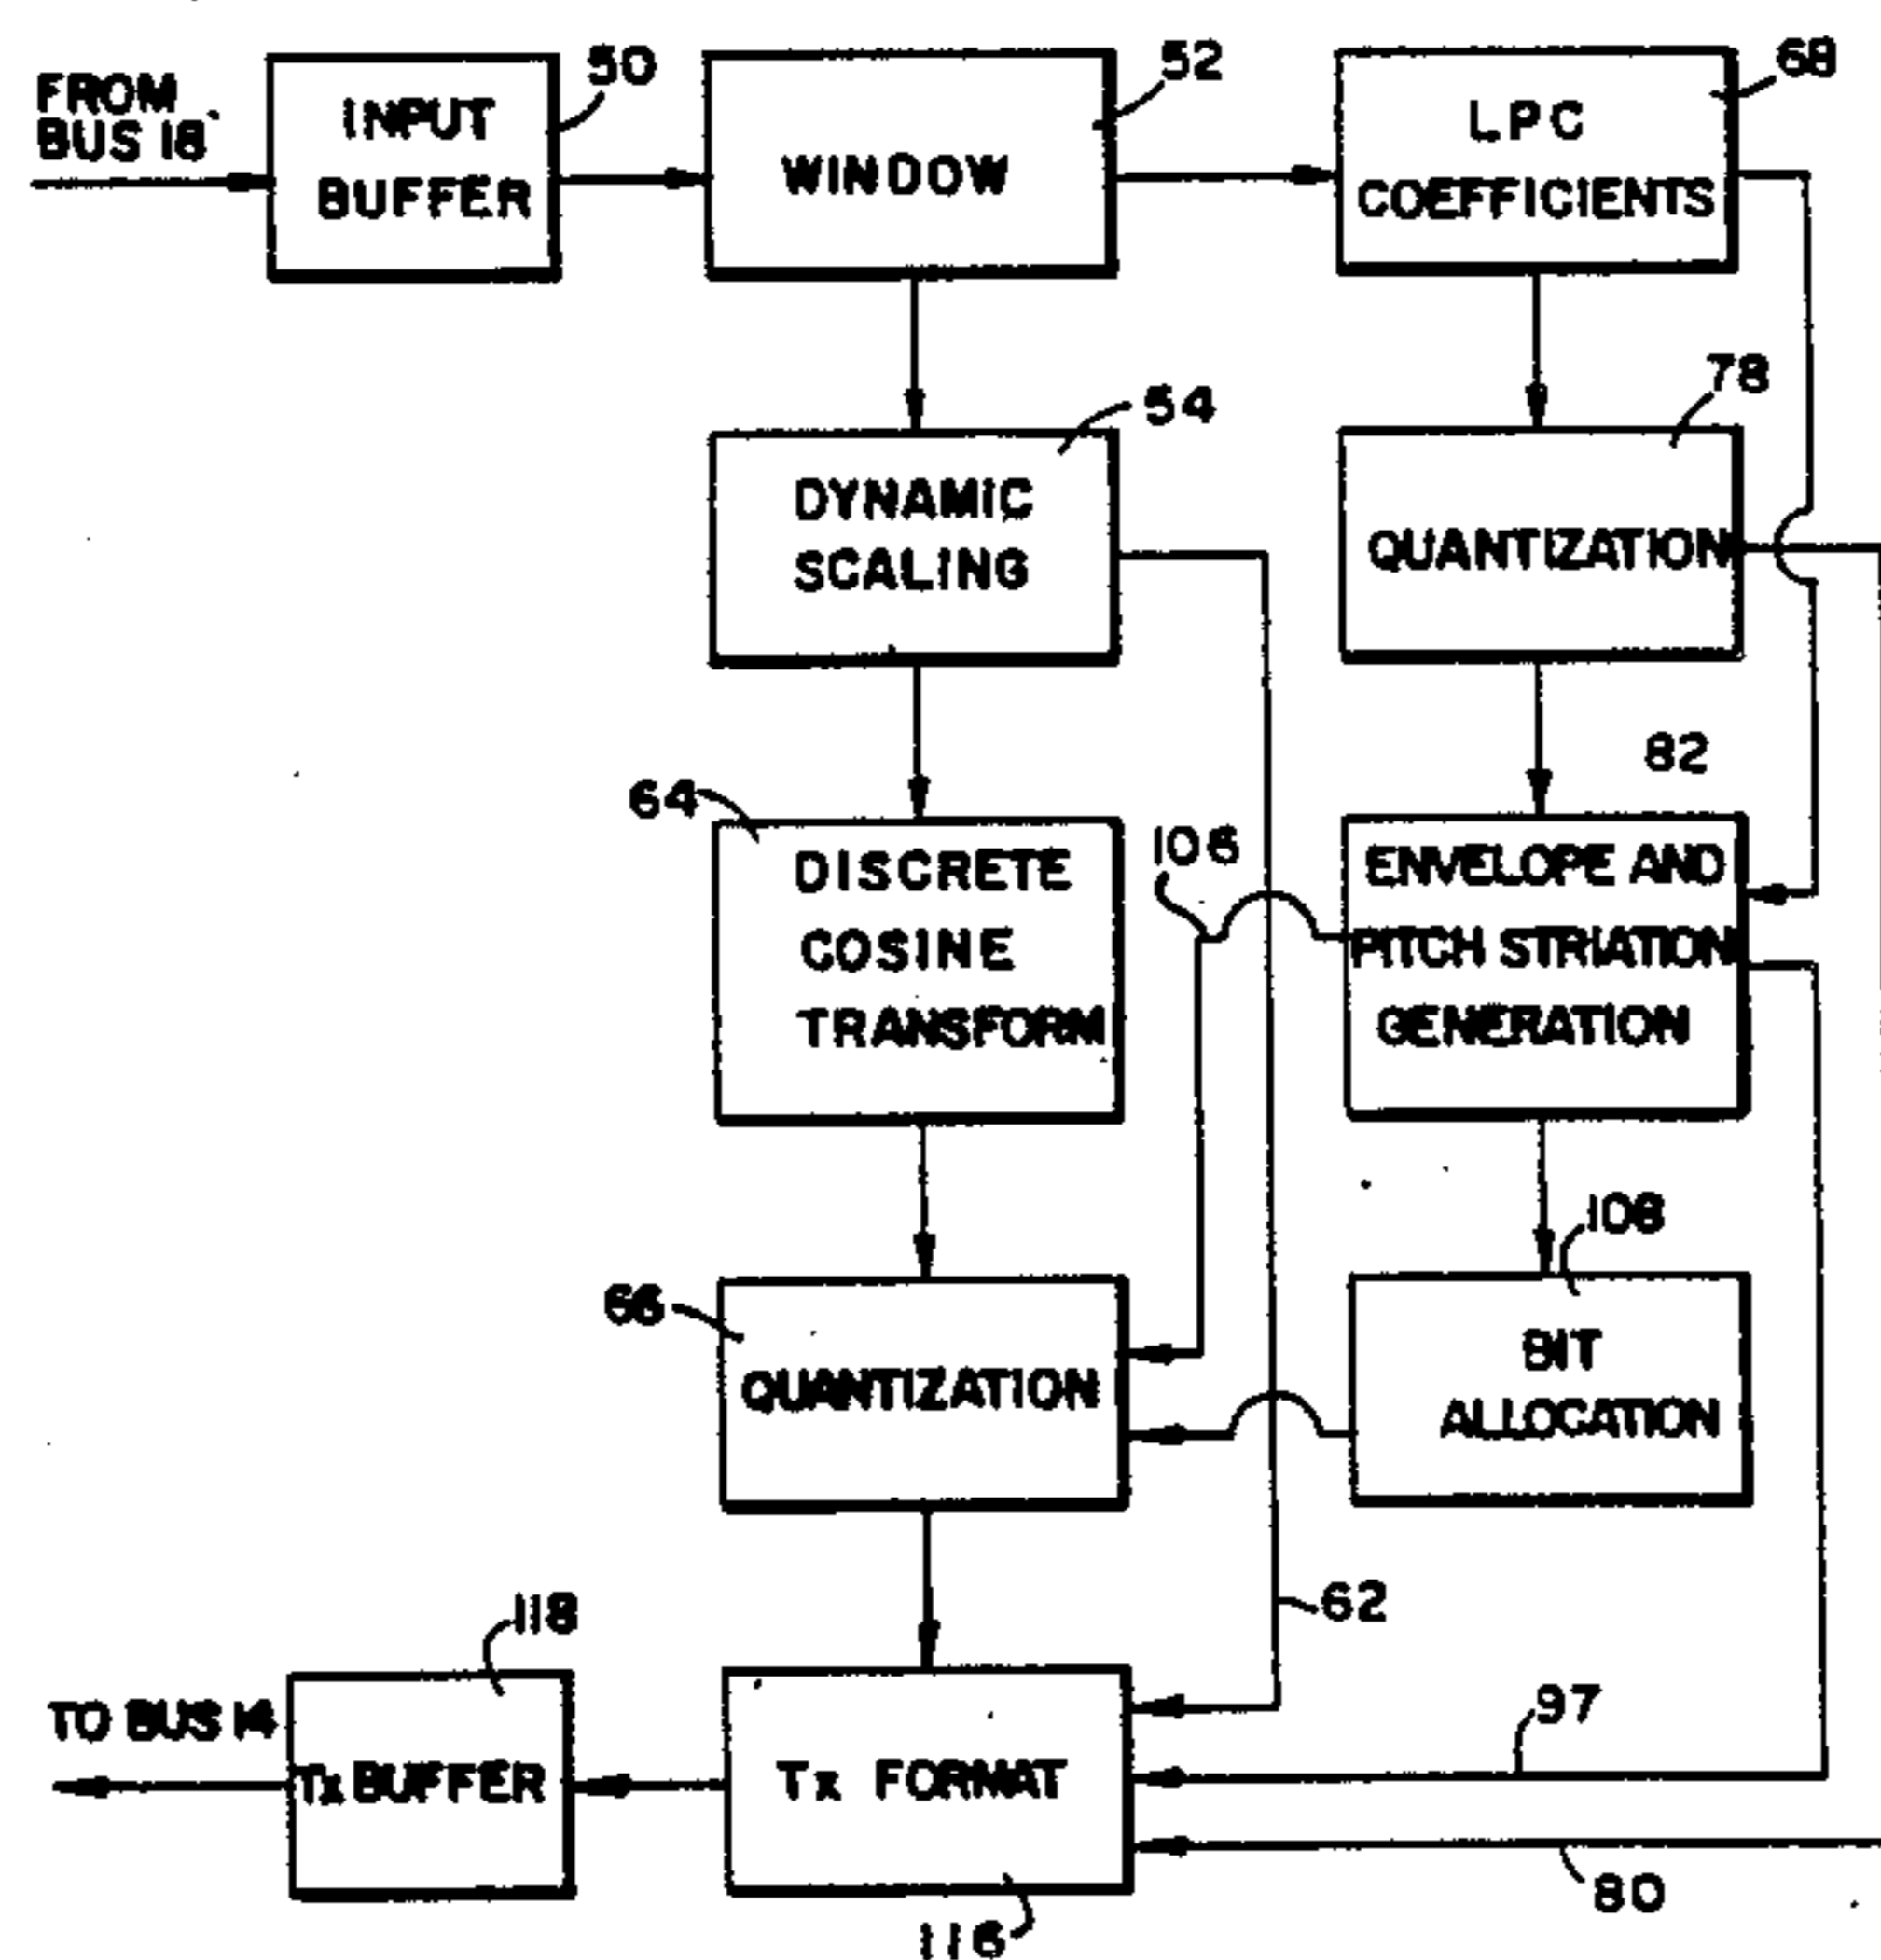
FROM BUS 18

INPUT BUFFER

50

WINDOW

52

LPC COEFFICIENTS

68

54

DYNAMIC SCALING

78

QUANTIZATION

82

64

DISCRETE COSINE TRANSFORM

106

ENVELOPE AND PITCH STRIATION GENERATION

108

66

QUANTIZATION

BIT ALLOCATION

62

118

TO BUS 14

Tx BUFFER

Tx FORMAT

97

80

116